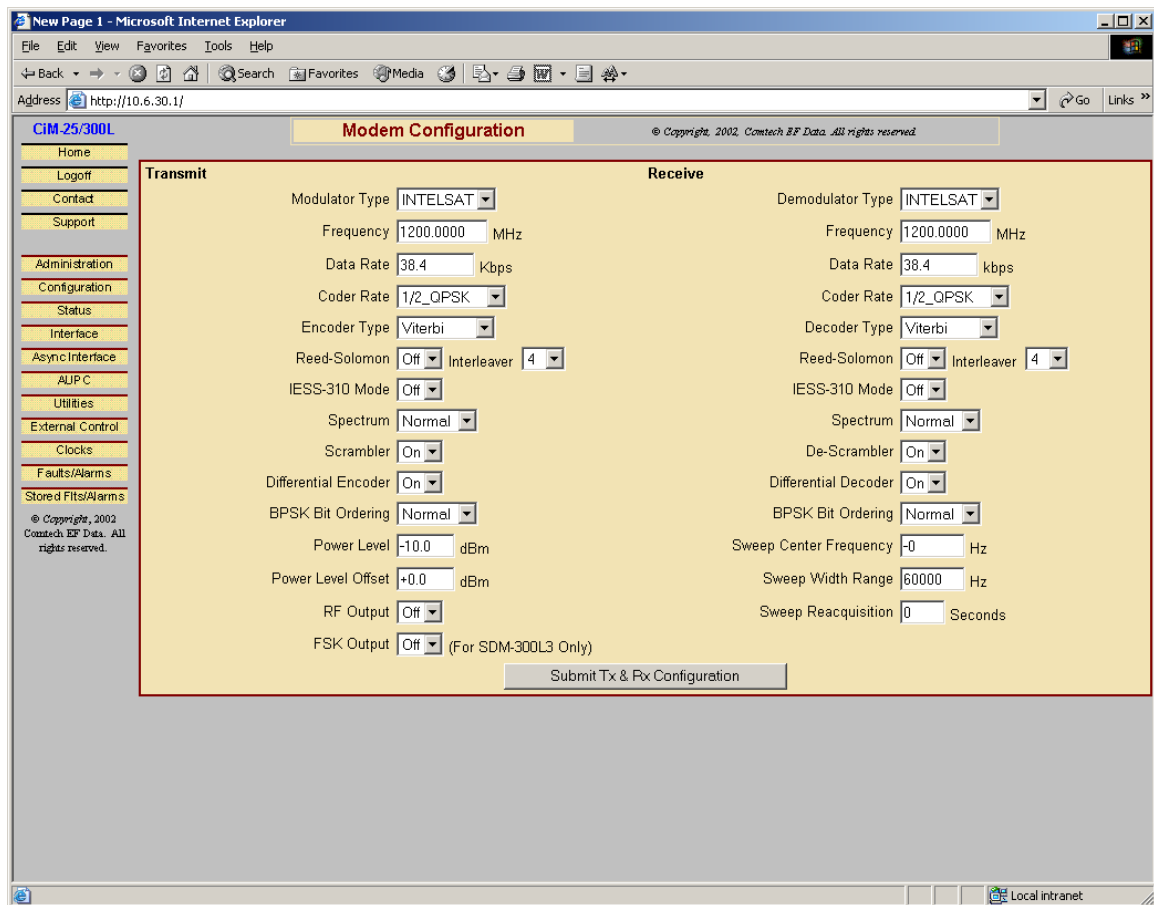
New Page 1 - Microsoft Internet Explorer

File Edit View Favorites Tools Help

Back Search Favorites Media

Address http://10.6.30.1/ Go Links »

CiM-25/300L

Modem Configuration

© Copyright, 2002, Comtech EF Data. All rights reserved.

Home
Logoff
Contact
Support

Administration
Configuration
Status
Interface
Async Interface
AUPC
Utilities
External Control
Clocks
Faults/Alarms
Stored Flts/Alarms

© Copyright, 2002 Comtech EF Data. All rights reserved.

Transmit

Modulator Type INTELSAT
Frequency 1200.0000 MHz
Data Rate 38.4 Kbps
Coder Rate 1/2_QPSK
Encoder Type Viterbi
Reed-Solomon Off Interleaver 4
IESS-310 Mode Off
Spectrum Normal
Scrambler On
Differential Encoder On
BPSK Bit Ordering Normal
Power Level -10.0 dBm
Power Level Offset +0.0 dBm
RF Output Off
FSK Output Off (For SDM-300L3 Only)

Receive

Demodulator Type INTELSAT
Frequency 1200.0000 MHz
Data Rate 38.4 kbps
Coder Rate 1/2_QPSK
Decoder Type Viterbi
Reed-Solomon Off Interleaver 4
IESS-310 Mode Off
Spectrum Normal
De-Scrambler On
Differential Decoder On
BPSK Bit Ordering Normal
Sweep Center Frequency -0 Hz
Sweep Width Range 60000 Hz
Sweep Reacquisition 0 Seconds

Submit Tx & Rx Configuration

Local intranet